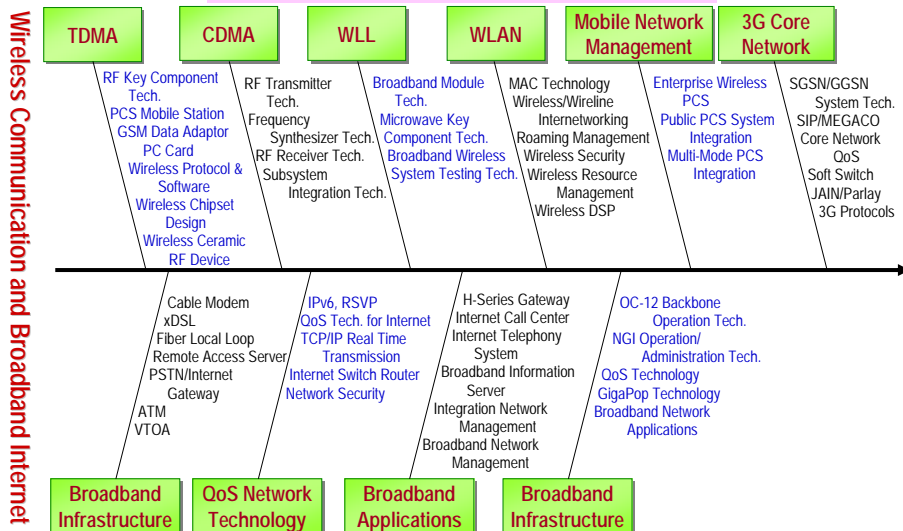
Wireless Communication and Broadband Internet

TDMA

CDMA

WLL

WLAN

Mobile Network Management

3G Core Network

RF Key Component Tech.
PCS Mobile Station
GSM Data Adaptor
PC Card
Wireless Protocol & Software
Wireless Chipset Design
Wireless Ceramic RF Device

RF Transmitter Tech.
Frequency Synthesizer Tech.
RF Receiver Tech.
Subsystem Integration Tech.

Broadband Module Tech.
Microwave Key Component Tech.
Broadband Wireless System Testing Tech.

MAC Technology
Wireless/Wireline Internetworking
Roaming Management
Wireless Security
Wireless Resource Management
Wireless DSP

Enterprise Wireless PCS
Public PCS System Integration
Multi-Mode PCS Integration

SGSN/GGSN System Tech.
SIP/MEGACO
Core Network QoS
Soft Switch
JAIN/Parlay
3G Protocols

Cable Modem
xDSL
Fiber Local Loop
Remote Access Server
PSTN/Internet Gateway
ATM
VTOA

IPv6, RSVP
QoS Tech. for Internet
TCP/IP Real Time Transmission
Internet Switch Router
Network Security

H-Series Gateway
Internet Call Center
Internet Telephony System
Broadband Information Server
Integration Network Management
Broadband Network Management

OC-12 Backbone Operation Tech.
NGI Operation/ Administration Tech.
QoS Technology
GigaPop Technology
Broadband Network Applications

Broadband Infrastructure

QoS Network Technology

Broadband Applications

Broadband Infrastructure